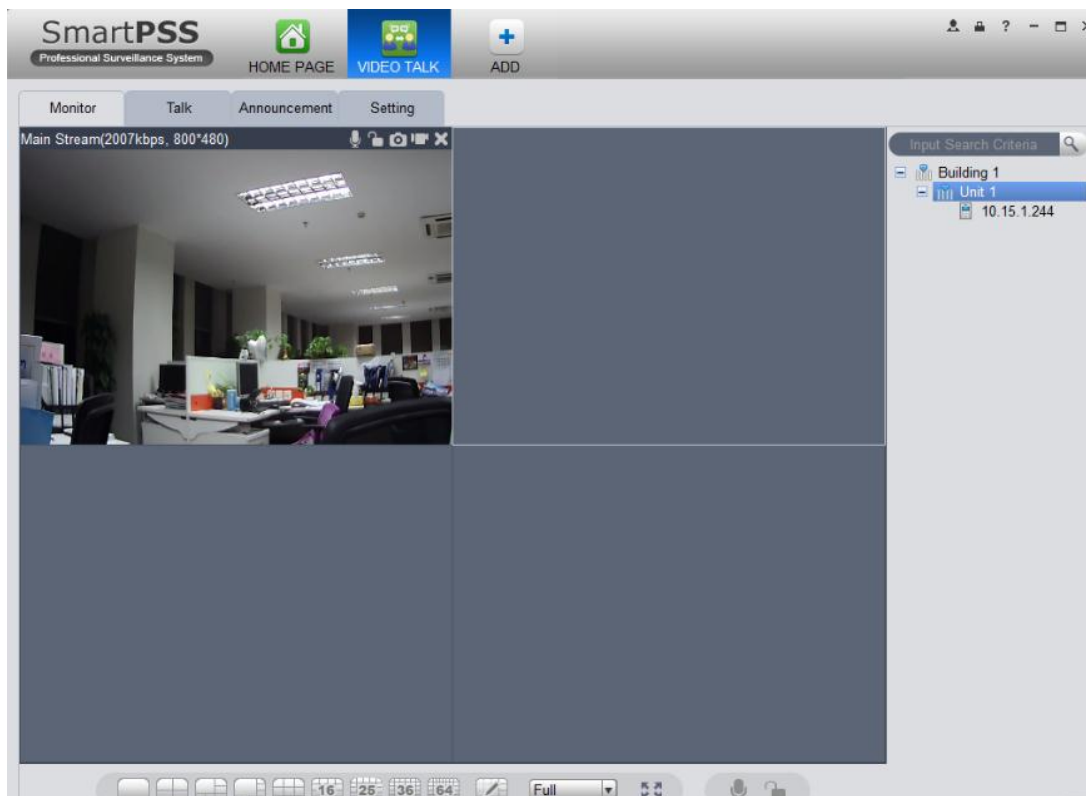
SmartPSS
Professional Surveillance System

HOME PAGE
VIDEO TALK
ADD

Monitor
Talk
Announcement
Setting

Main Stream(2007kbps, 800*480)

Input Search Criteria

Building 1
Unit 1
10.15.1.244

16
25
36
64
Full